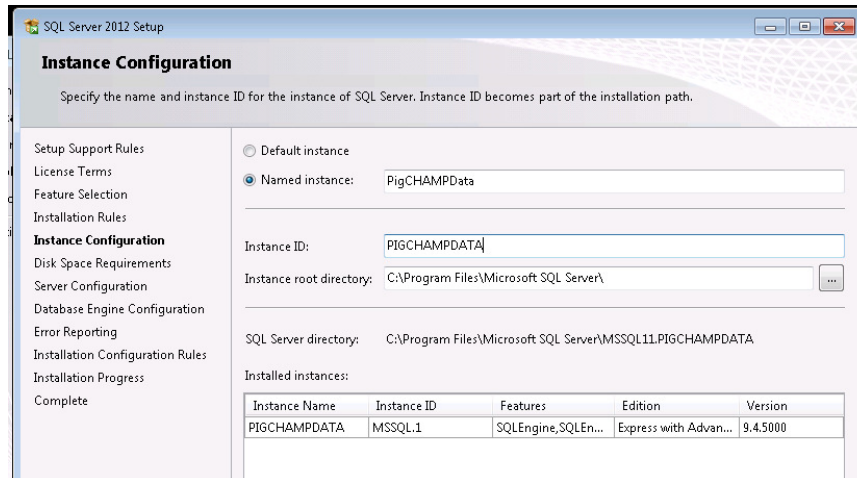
SQL Server 2012 Setup

Instance Configuration

Specify the name and instance ID for the instance of SQL Server. Instance ID becomes part of the installation path.

Setup Support Rules
License Terms
Feature Selection
Installation Rules
Instance Configuration
Disk Space Requirements
Server Configuration
Database Engine Configuration
Error Reporting
Installation Configuration Rules
Installation Progress
Complete

Default instance
Named instance: PigCHAMPData

Instance ID: PIGCHAMPDATA
Instance root directory: C:\Program Files\Microsoft SQL Server\ ...

SQL Server directory: C:\Program Files\Microsoft SQL Server\MSSQL11.PIGCHAMPDATA

Installed instances:

| Instance Name | Instance ID | Features | Edition | Version |
|---|---|---|---|---|
| PIGCHAMPDATA | MSSQL.1 | SQLEngine,SQLEn... | Express with Advan... | 9.4.5000 |